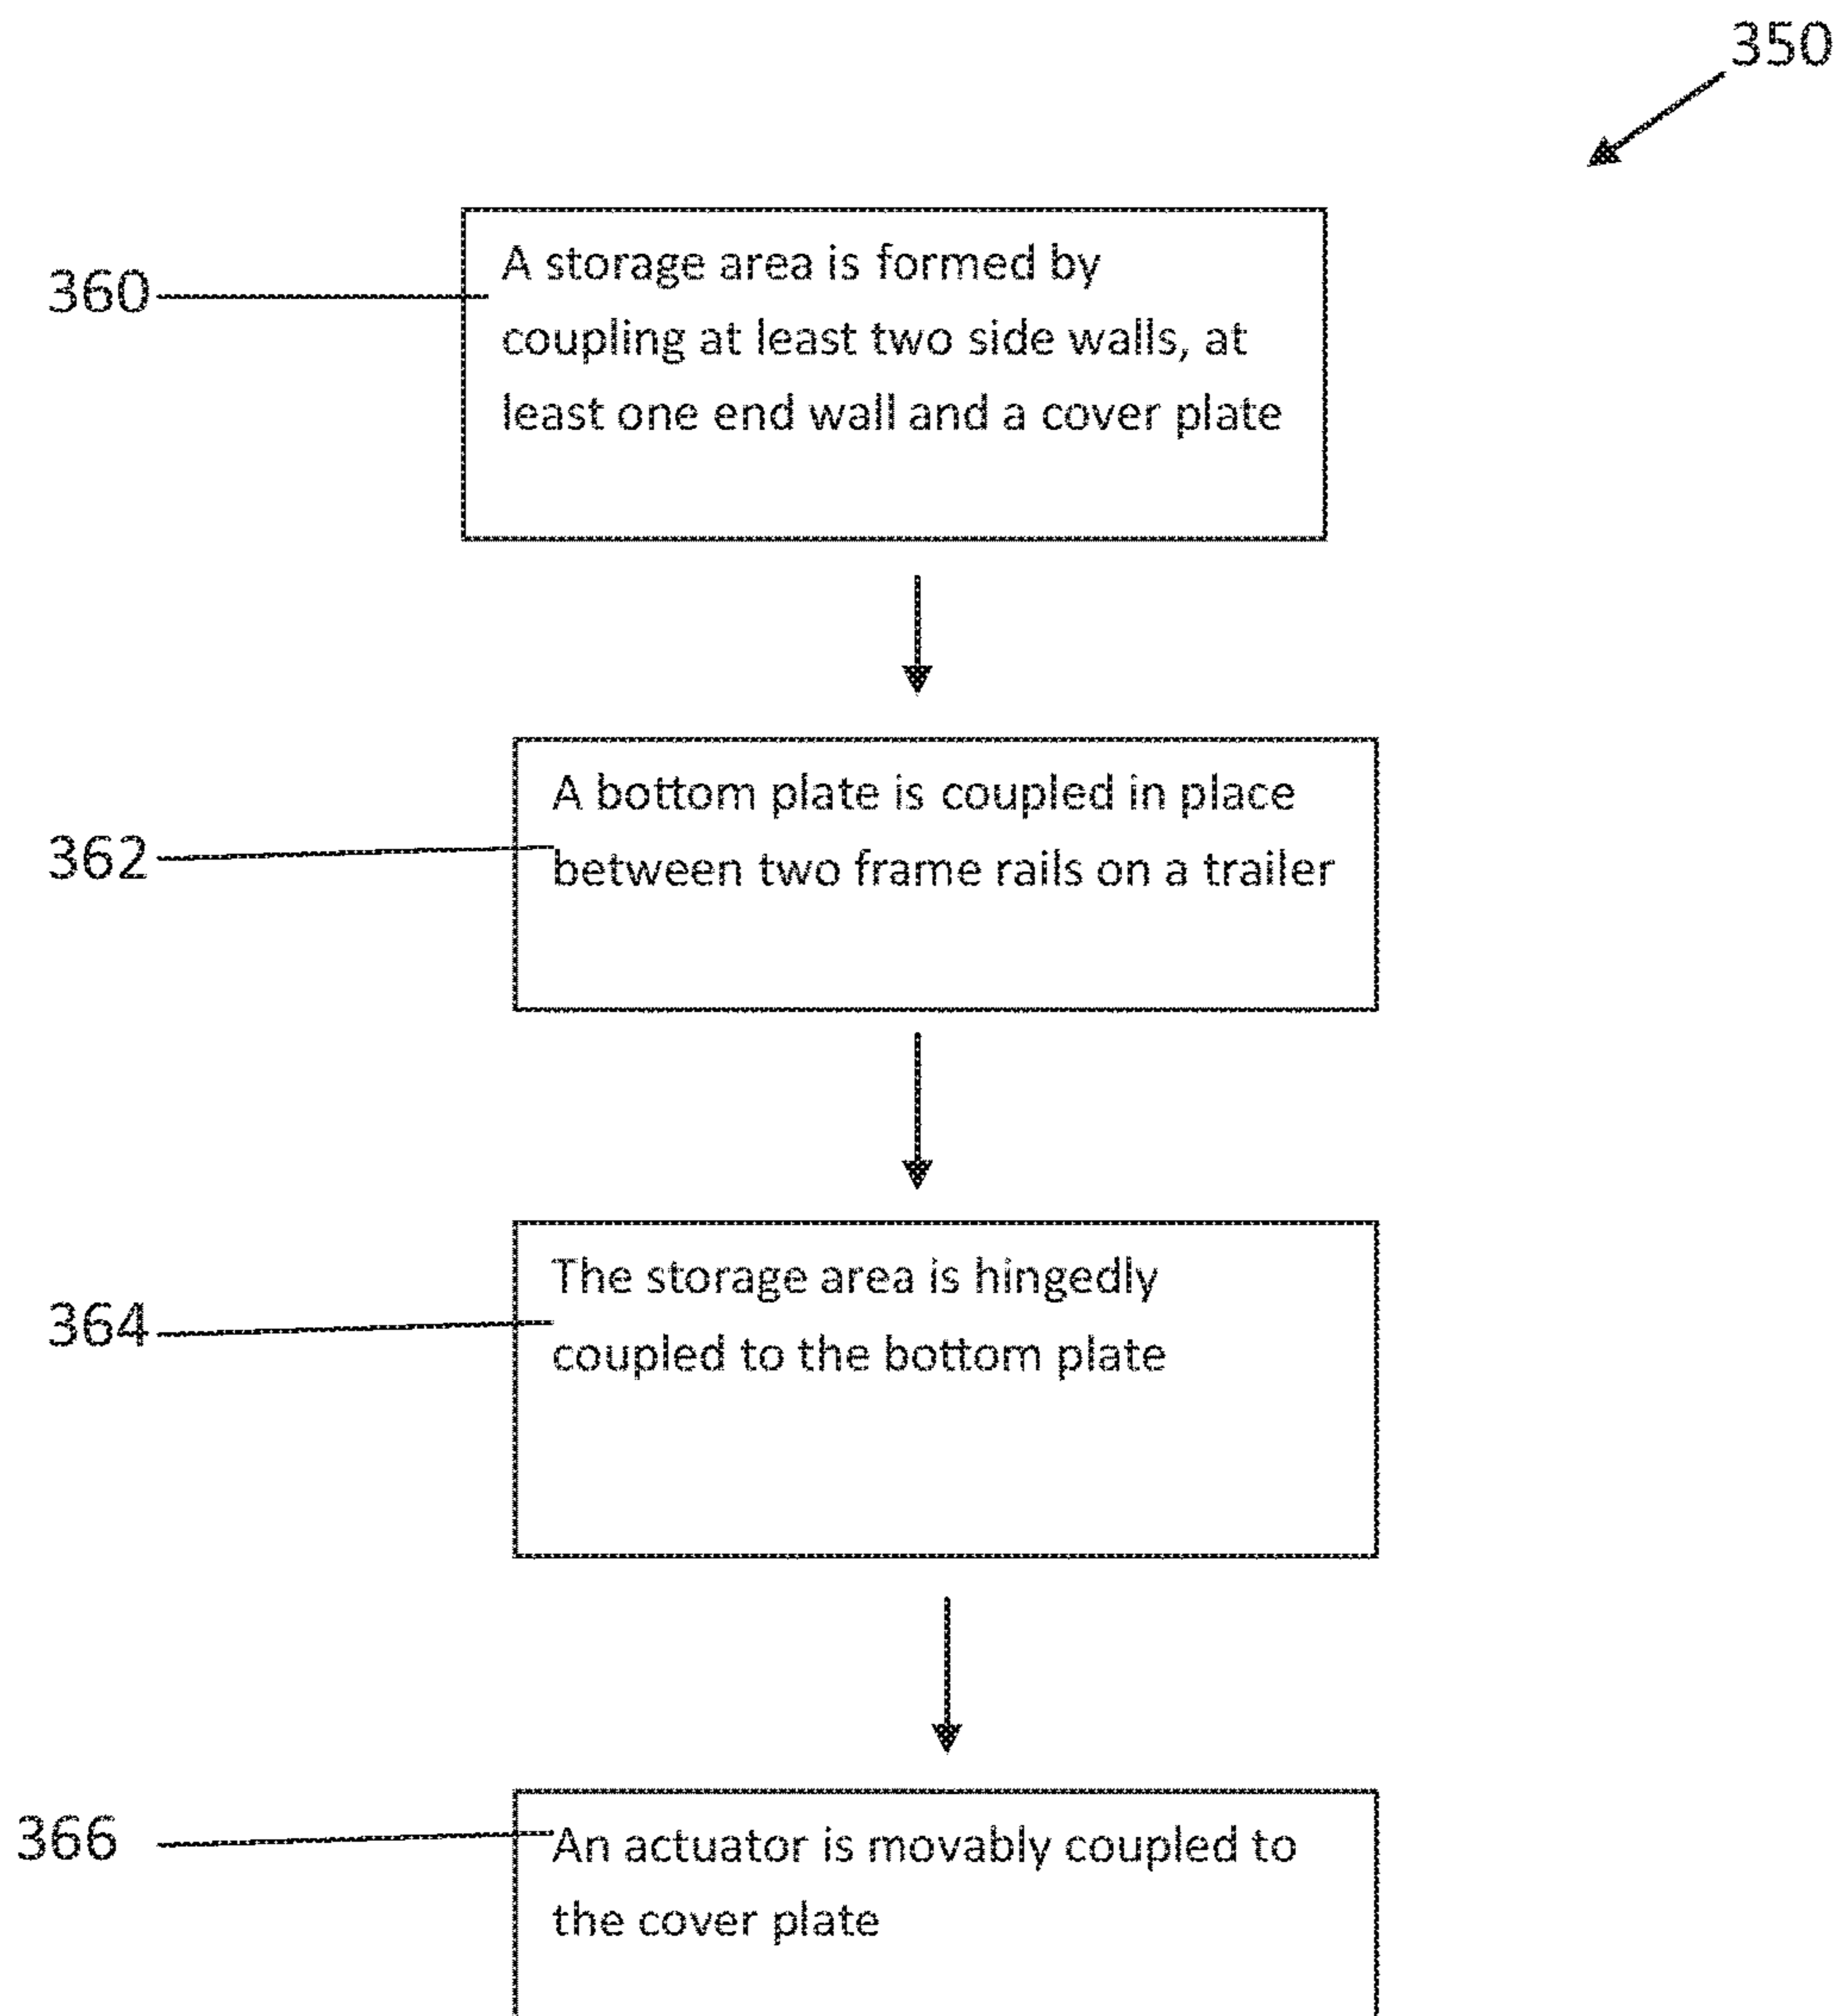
350

360

A storage area is formed by coupling at least two side walls, at least one end wall and a cover plate

362

A bottom plate is coupled in place between two frame rails on a trailer

364

The storage area is hingedly coupled to the bottom plate

366

An actuator is movably coupled to the cover plate